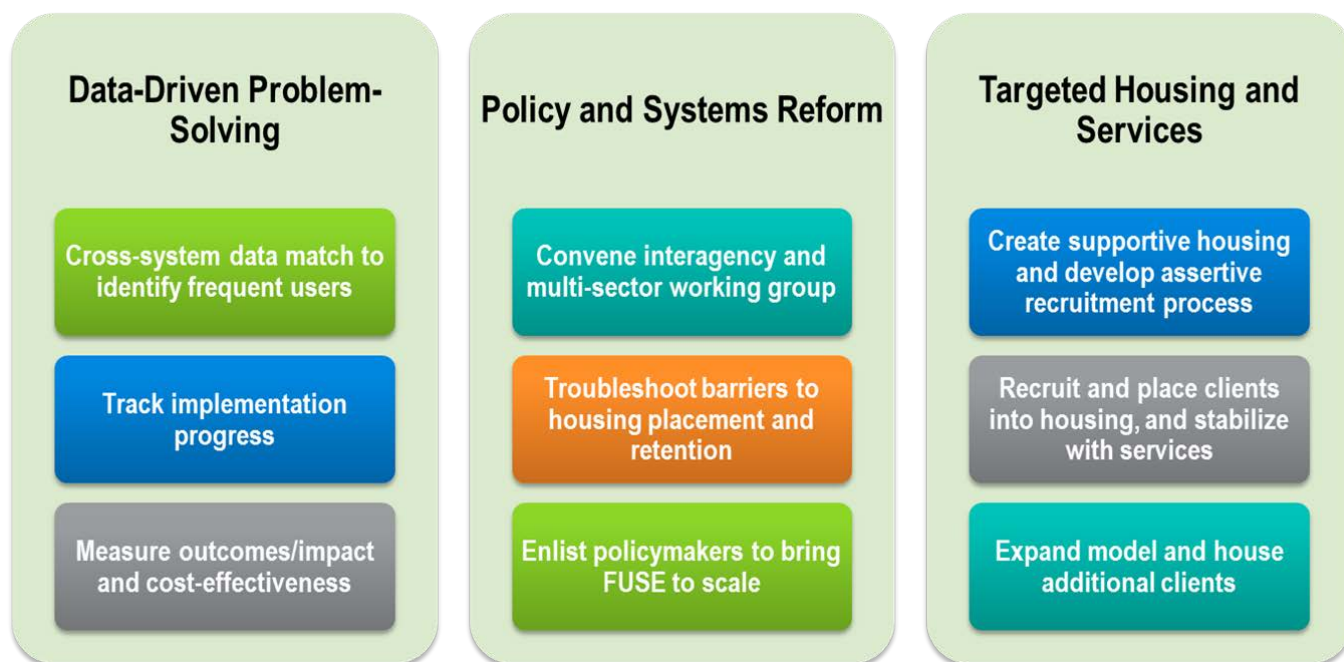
Data-Driven Problem-Solving

Cross-system data match to identify frequent users

Track implementation progress

Measure outcomes/impact and cost-effectiveness

Policy and Systems Reform

Convene interagency and multi-sector working group

Troubleshoot barriers to housing placement and retention

Enlist policymakers to bring FUSE to scale

Targeted Housing and Services

Create supportive housing and develop assertive recruitment process

Recruit and place clients into housing, and stabilize with services

Expand model and house additional clients